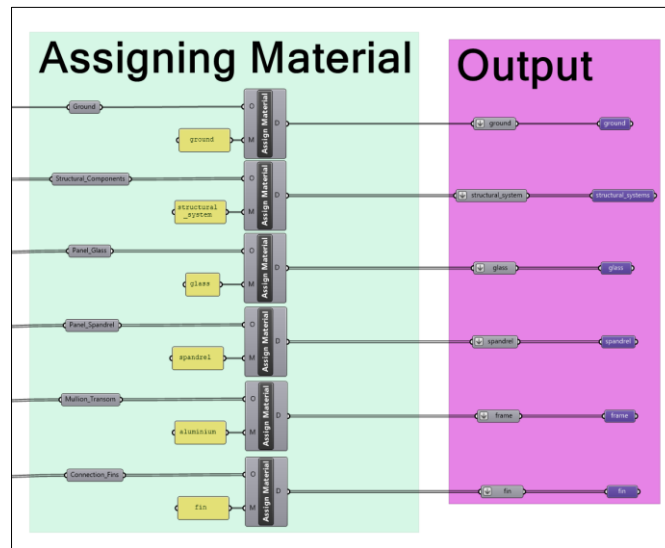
Assigning Material

Output

Ground
ground
O
M
Assign Material
D
ground
ground

Structural_Components
structural_system
O
M
Assign Material
D
structural_system
structural_systems

Panel_Glass
glass
O
M
Assign Material
D
glass
glass

Panel_Spandrel
spandrel
O
M
Assign Material
D
spandrel
spandrel

Mullion_Transom
aluminium
O
M
Assign Material
D
frame
frame

Connection_Fins
fin
O
M
Assign Material
D
fin
fin